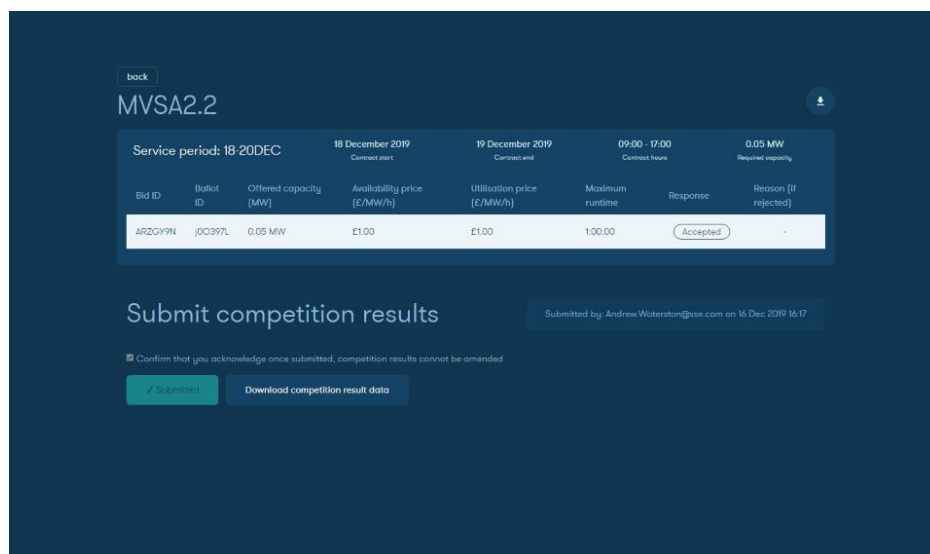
back

MVSA2.2

Service period: 18-20DEC

18 December 2019
Contract start

19 December 2019
Contract end

09:00 - 17:00
Contract hours

0.05 MW
Required capacity

| Bid ID | Ballot ID | Offered capacity (MW) | Availability price (£/MW/h) | Utilisation price (£/MW/h) | Maximum runtime | Response | Reason (if rejected) |
|---|---|---|---|---|---|---|---|
| ARZGY9N | j0O397L | 0.05 MW | £1.00 | £1.00 | 1:00:00 | Accepted | - |

Submit competition results

Submitted by: Andrew.Waterston@sse.com on 16 Dec 2019 16:17

Confirm that you acknowledge once submitted, competition results cannot be amended

✓ Submitted

Download competition result data